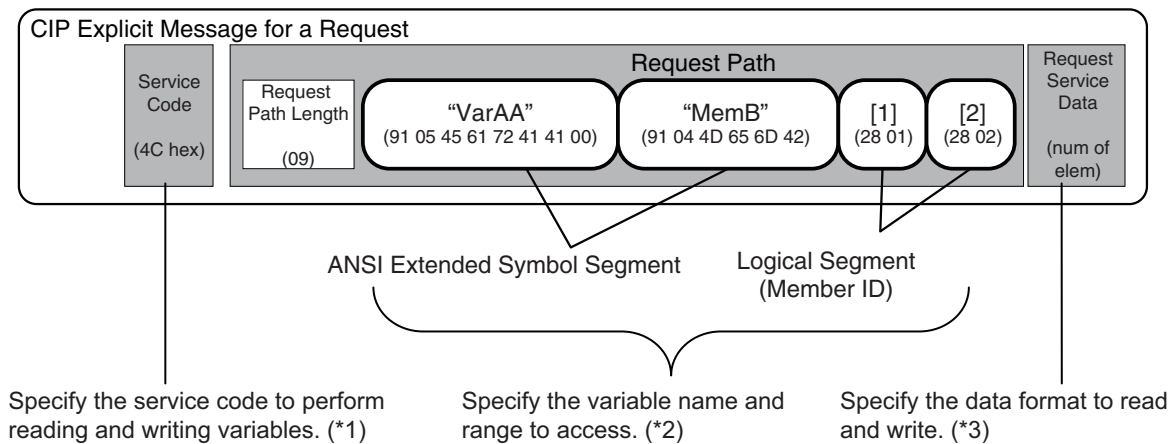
CIP Explicit Message for a Request

Service Code

(4C hex)

Request Path

Request Path Length

(09)

“VarAA”
(91 05 45 61 72 41 41 00)

“MemB”
(91 04 4D 65 6D 42)

[1]
(28 01)

[2]
(28 02)

Request Service Data

(num of elem)

ANSI Extended Symbol Segment

Logical Segment
(Member ID)

Specify the service code to perform reading and writing variables. (*1)

Specify the variable name and range to access. (*2)

Specify the data format to read and write. (*3)